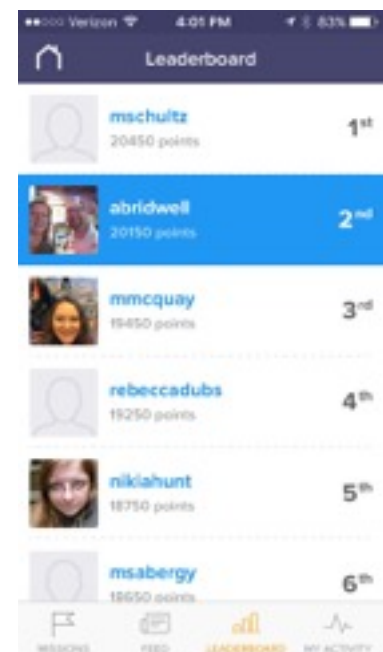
●●○○○ Verizon 4:01 PM 83%

Leaderboard

mschultz
20450 points
1$^{st}$

abridwell
20150 points
2$^{nd}$

mmcquay
19450 points
3$^{rd}$

rebeccadubs
19250 points
4$^{th}$

nikiahunt
18750 points
5$^{th}$

msabergy
18650 points
6$^{th}$

MISSIONS FEED LEADERBOARD MY ACTIVITY